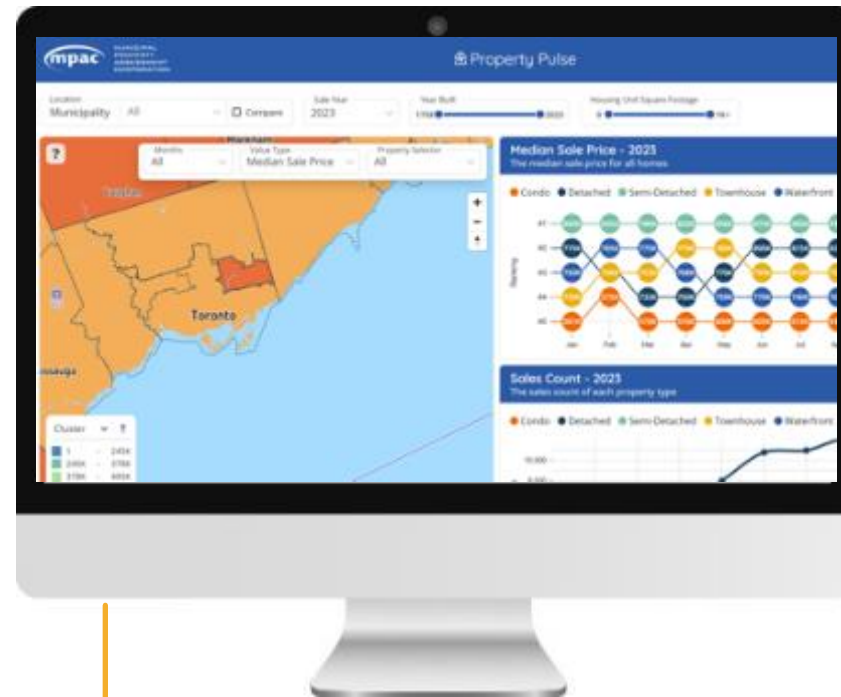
mpac MUNICIPAL PROPERTY ASSESSMENT CORPORATION

Property Pulse

Location
Municipality All

Compare

Sale Year
2023

Year Built
1750 2023

Housing Unit Square Footage
0 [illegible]

?

Months
All

Value Type
Median Sale Price

Property Selector
All

Markham

Vaughan

Toronto

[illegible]ssauga

+
−

Cluster ?
1 - 245K
245K - 378K
378K - 485K

Median Sale Price - 2023
The median sale price for all homes

Condo Detached Semi-Detached Townhouse Waterfront

#1
#2
#3
#4
#5

Ranking

Jan Feb Mar Apr May Jun Jul

Sales Count - 2023
The sales count of each property type

Condo Detached Semi-Detached Townhouse Waterfront

10,000
5,000